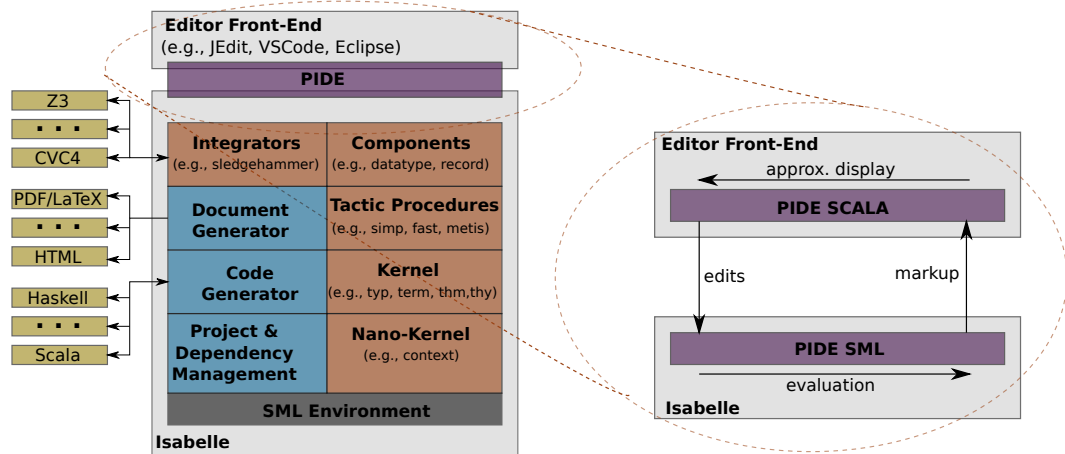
Editor Front-End
(e.g., JEdit, VSCode, Eclipse)

PIDE

Z3
...
CVC4

PDF/LaTeX
...
HTML

Haskell
...
Scala

Integrators
(e.g., sledgehammer)

Components
(e.g., datatype, record)

Document Generator

Tactic Procedures
(e.g., simp, fast, metis)

Code Generator

Kernel
(e.g., typ, term, thm,thy)

Project & Dependency Management

Nano-Kernel
(e.g., context)

SML Environment

Isabelle

Editor Front-End

approx. display

PIDE SCALA

edits

markup

PIDE SML

evaluation

Isabelle